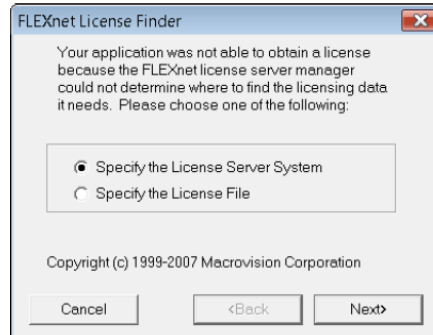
FLEXnet License Finder

Your application was not able to obtain a license because the FLEXnet license server manager could not determine where to find the licensing data it needs. Please choose one of the following:

Specify the License Server System
Specify the License File

Copyright (c) 1999-2007 Macrovision Corporation

Cancel
<Back
Next>